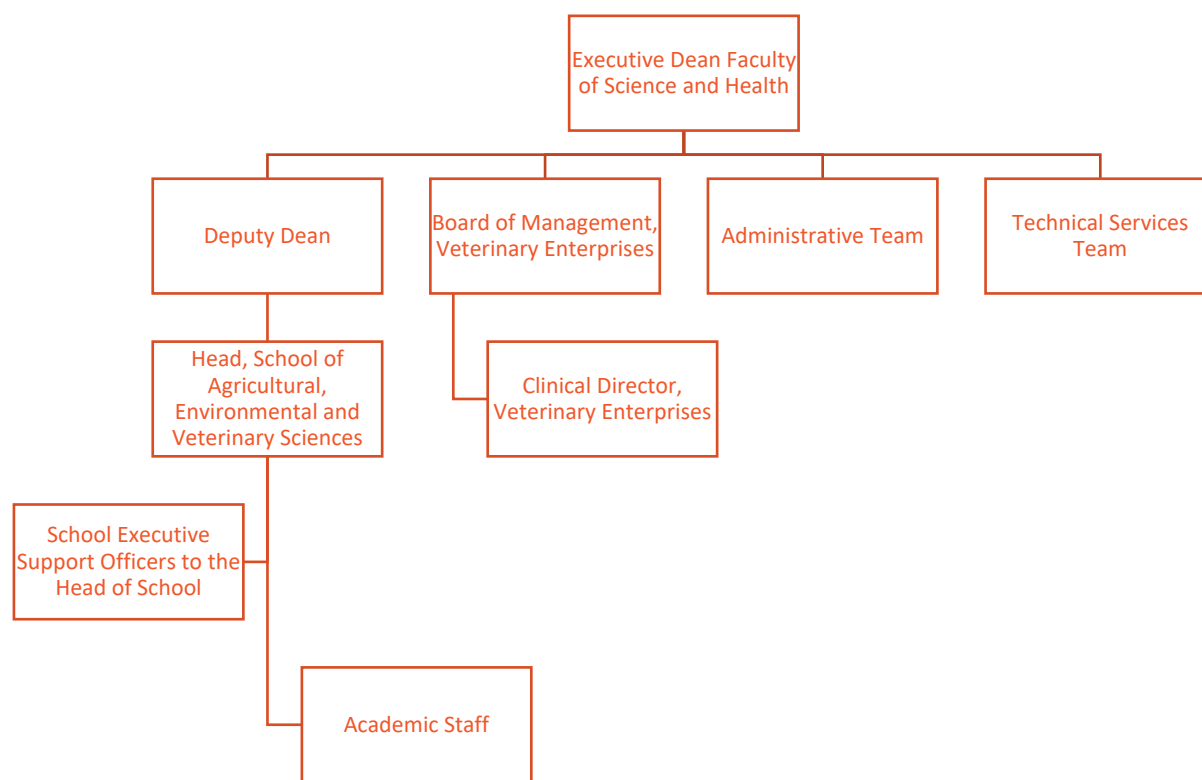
Executive Dean Faculty of Science and Health

Deputy Dean

Board of Management, Veterinary Enterprises

Administrative Team

Technical Services Team

Head, School of Agricultural, Environmental and Veterinary Sciences

Clinical Director, Veterinary Enterprises

School Executive Support Officers to the Head of School

Academic Staff